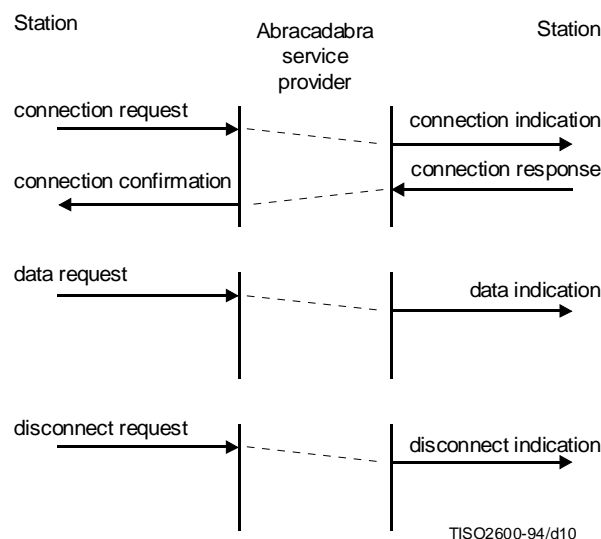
Station

Abracadabra service provider

Station

connection request

connection indication

connection response

connection confirmation

data request

data indication

disconnect request

disconnect indication

TISO2600-94/d10